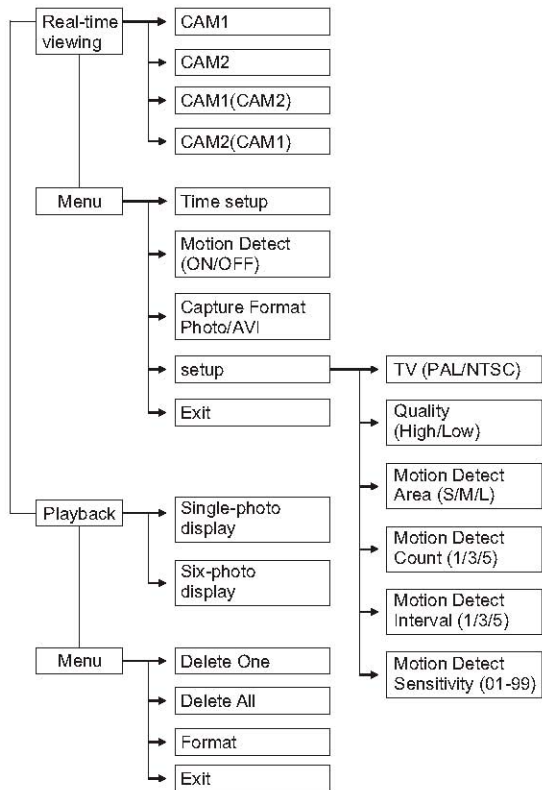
Real-time viewing

CAM1

CAM2

CAM1(CAM2)

CAM2(CAM1)

Menu

Time setup

Motion Detect (ON/OFF)

Capture Format Photo/AVI

setup

TV (PAL/NTSC)

Quality (High/Low)

Motion Detect Area (S/M/L)

Motion Detect Count (1/3/5)

Motion Detect Interval (1/3/5)

Motion Detect Sensitivity (01-99)

Exit

Playback

Single-photo display

Six-photo display

Menu

Delete One

Delete All

Format

Exit